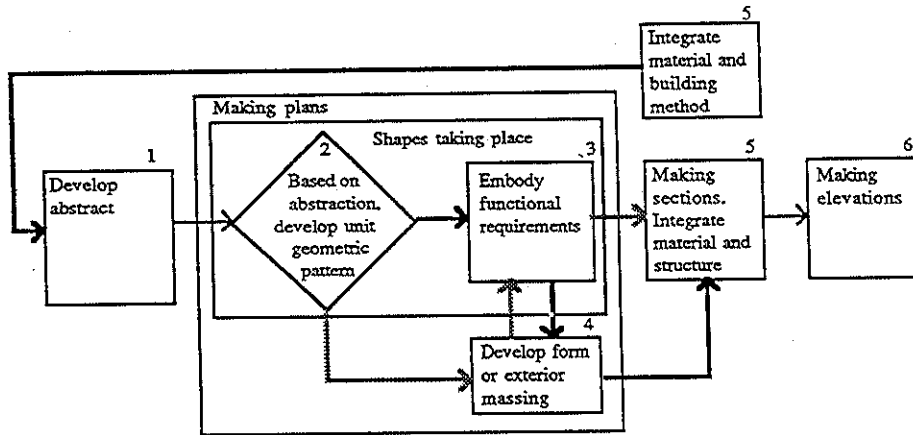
5
Integrate material and building method

Making plans

Shapes taking place

1
Develop abstract

2
Based on abstraction, develop unit geometric pattern

3
Embody functional requirements

4
Develop form or exterior massing

5
Making sections. Integrate material and structure

6
Making elevations